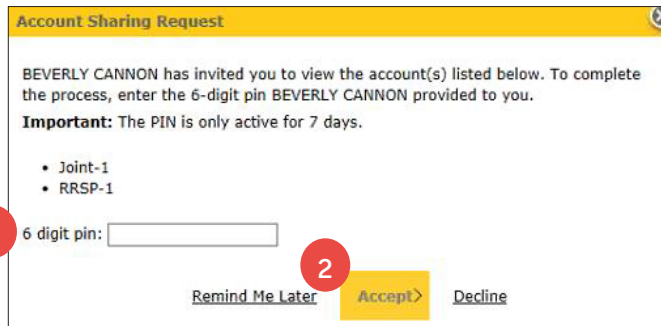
Account Sharing Request

BEVERLY CANNON has invited you to view the account(s) listed below. To complete the process, enter the 6-digit pin BEVERLY CANNON provided to you.

**Important:** The PIN is only active for 7 days.

- Joint-1
- RRSP-1

6 digit pin:

2

Remind Me Later Accept› Decline